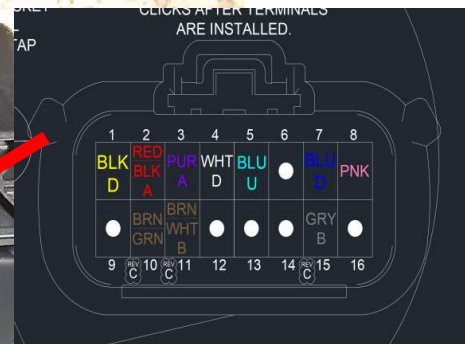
CKET
TAP

CLICKS AFTER TERMINALS ARE INSTALLED.

| 1 | 2 | 3 | 4 | 5 | 6 | 7 | 8 |
|---|---|---|---|---|---|---|---|
| BLK D | RED BLK A | PUR A | WHT D | BLU U |  | BLU D | PNK |
|  | BRN GRN | BRN WHT B |  |  |  | GRY B |  |
| 9 | 10 | 11 | 12 | 13 | 14 | 15 | 16 |

REV C
REV C
REV C